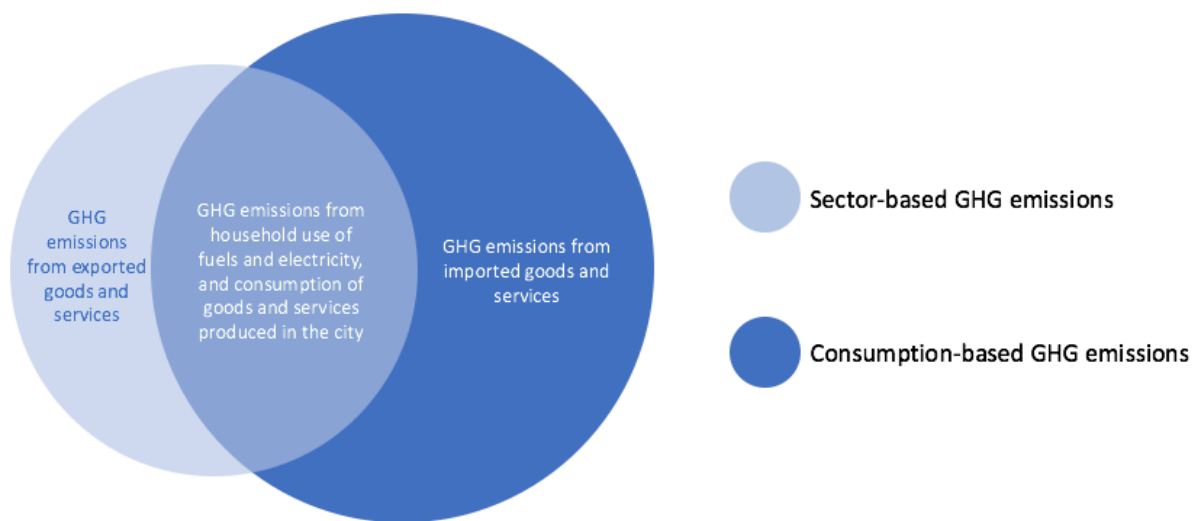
GHG emissions from exported goods and services

GHG emissions from household use of fuels and electricity, and consumption of goods and services produced in the city

GHG emissions from imported goods and services

Sector-based GHG emissions

Consumption-based GHG emissions